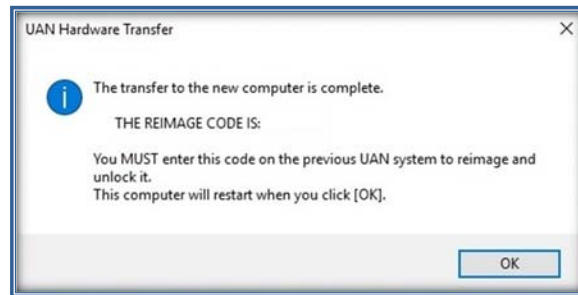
UAN Hardware Transfer

X

The transfer to the new computer is complete.

THE REIMAGE CODE IS:

You MUST enter this code on the previous UAN system to reimage and unlock it.
This computer will restart when you click [OK].

OK